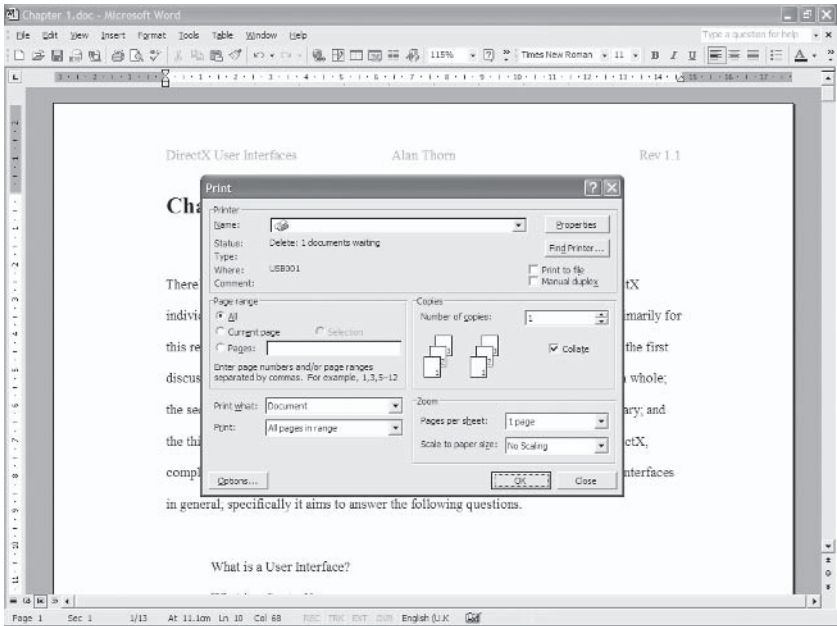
Chapter 1.doc - Microsoft Word

File Edit View Insert Format Tools Table Window Help

Type a question for help

115% Times New Roman 11 B I U

DirectX User Interfaces Alan Thorn Rev 1.1

Cha

There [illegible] tX

indivi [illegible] marily for

this re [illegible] the first

discus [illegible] whole;

the se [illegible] ary; and

the thi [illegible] ctX,

compl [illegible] nterfaces

in general, specifically it aims to answer the following questions.

What is a User Interface?

Print

Printer

Name:

Properties

Status: Delete: 1 documents waiting

Find Printer...

Type:

Where: USB001

Print to file

Comment:

Manual duplex

Page range

All

Current page

Selection

Pages:

Enter page numbers and/or page ranges separated by commas. For example, 1,3,5–12

Copies

Number of copies: 1

Collate

Print what: Document

Print: All pages in range

Zoom

Pages per sheet: 1 page

Scale to paper size: No Scaling

Options...

OK

Close

Page 1 Sec 1 1/13 At 11.1cm Ln 10 Col 68 REC TRK EXT OVR English (U.K